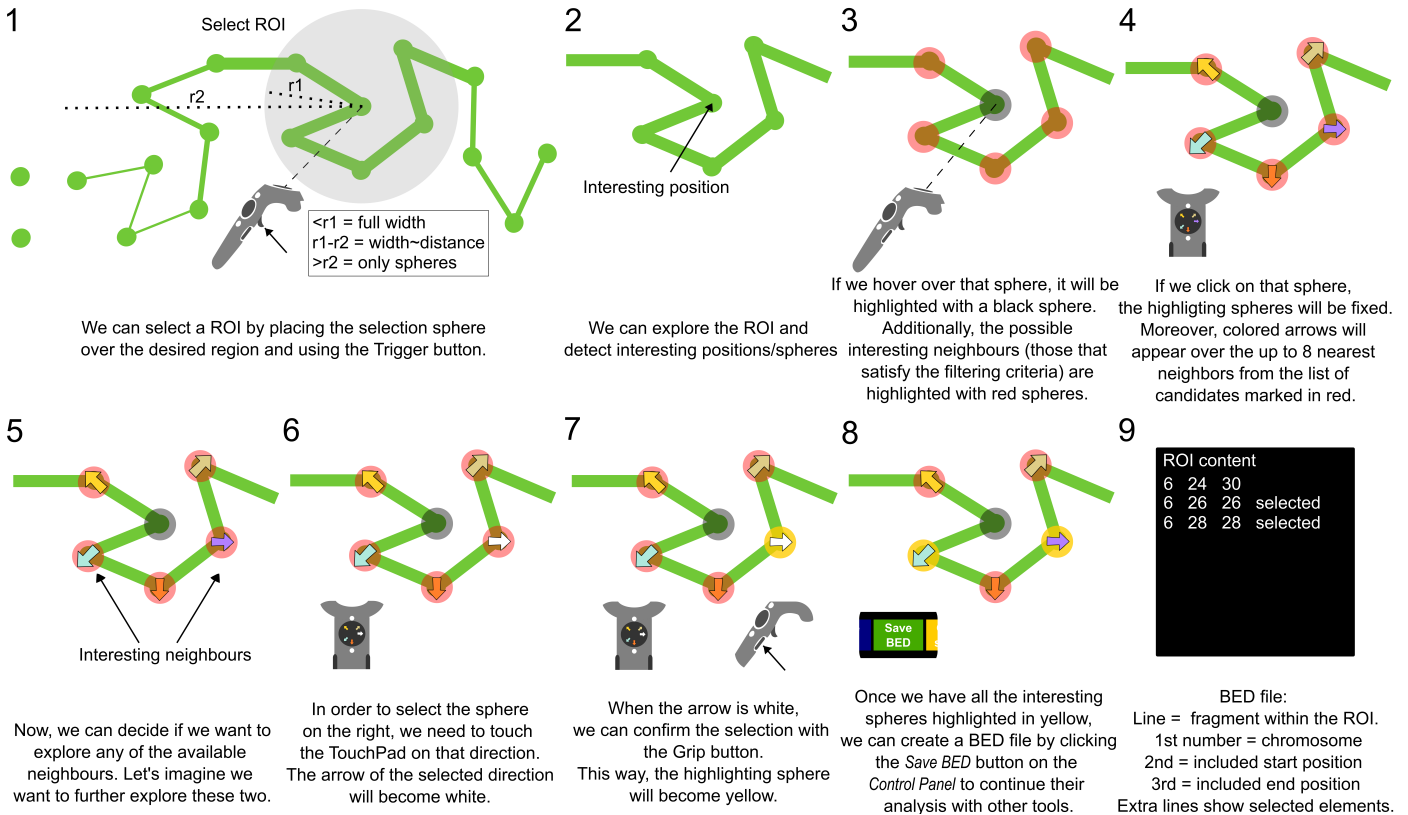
1

Select ROI

r1

r2

<r1 = full width
r1-r2 = width~distance
>r2 = only spheres

We can select a ROI by placing the selection sphere over the desired region and using the Trigger button.

2

Interesting position

We can explore the ROI and detect interesting positions/spheres

3

If we hover over that sphere, it will be highlighted with a black sphere. Additionally, the possible interesting neighbours (those that satisfy the filtering criteria) are highlighted with red spheres.

4

If we click on that sphere, the highligting spheres will be fixed. Moreover, colored arrows will appear over the up to 8 nearest neighbors from the list of candidates marked in red.

5

Interesting neighbours

Now, we can decide if we want to explore any of the available neighbours. Let's imagine we want to further explore these two.

6

In order to select the sphere on the right, we need to touch the TouchPad on that direction. The arrow of the selected direction will become white.

7

When the arrow is white, we can confirm the selection with the Grip button. This way, the highlighting sphere will become yellow.

8

Save BED

Once we have all the interesting spheres highlighted in yellow, we can create a BED file by clicking the Save BED button on the Control Panel to continue their analysis with other tools.

9

ROI content
6 24 30
6 26 26 selected
6 28 28 selected

BED file:
Line = fragment within the ROI.
1st number = chromosome
2nd = included start position
3rd = included end position
Extra lines show selected elements.